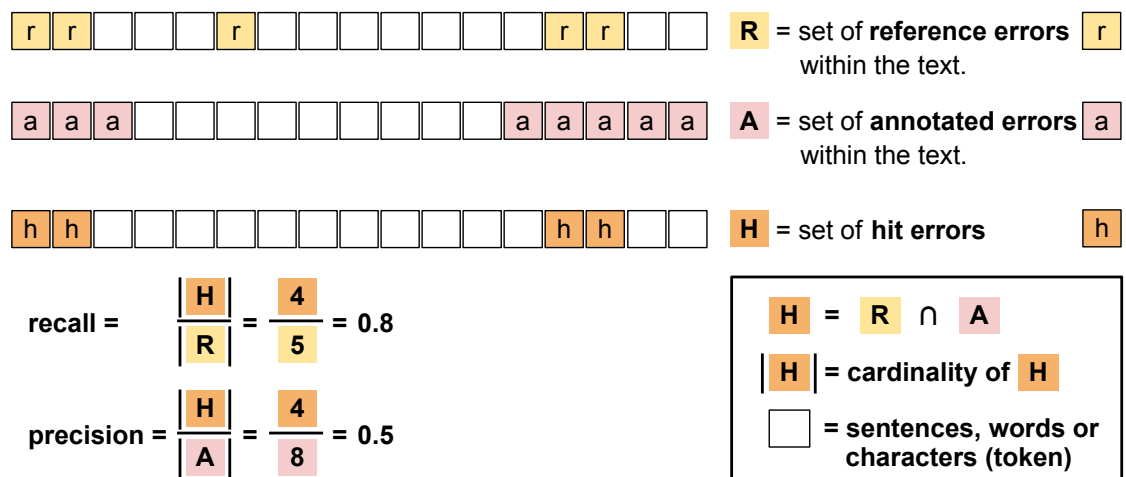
r r r r r

R = set of **reference errors** r within the text.

a a a a a a a a

A = set of **annotated errors** a within the text.

h h h h

H = set of **hit errors** h

recall = $\frac{|H|}{|R|} = \frac{4}{5} = 0.8$

precision = $\frac{|H|}{|A|} = \frac{4}{8} = 0.5$

H = R ∩ A

|H| = cardinality of H

= sentences, words or characters (token)